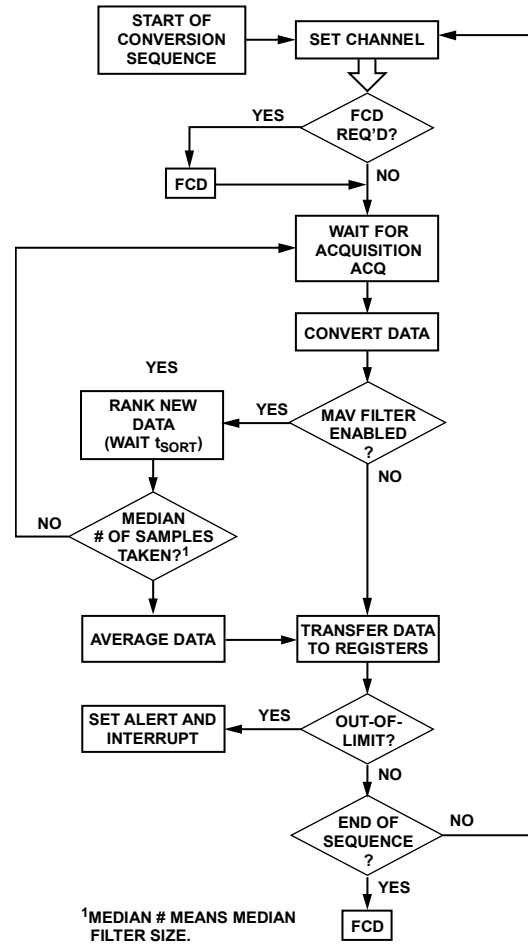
START OF CONVERSION SEQUENCE

SET CHANNEL

FCD REQ'D?

YES

FCD

NO

WAIT FOR ACQUISITION ACQ

CONVERT DATA

YES

RANK NEW DATA (WAIT $t_{SORT}$)

YES

MAV FILTER ENABLED ?

NO

NO

MEDIAN # OF SAMPLES TAKEN?$^1$

AVERAGE DATA

TRANSFER DATA TO REGISTERS

SET ALERT AND INTERRUPT

YES

OUT-OF-LIMIT?

NO

END OF SEQUENCE ?

NO

YES

$^1$MEDIAN # MEANS MEDIAN FILTER SIZE.

FCD